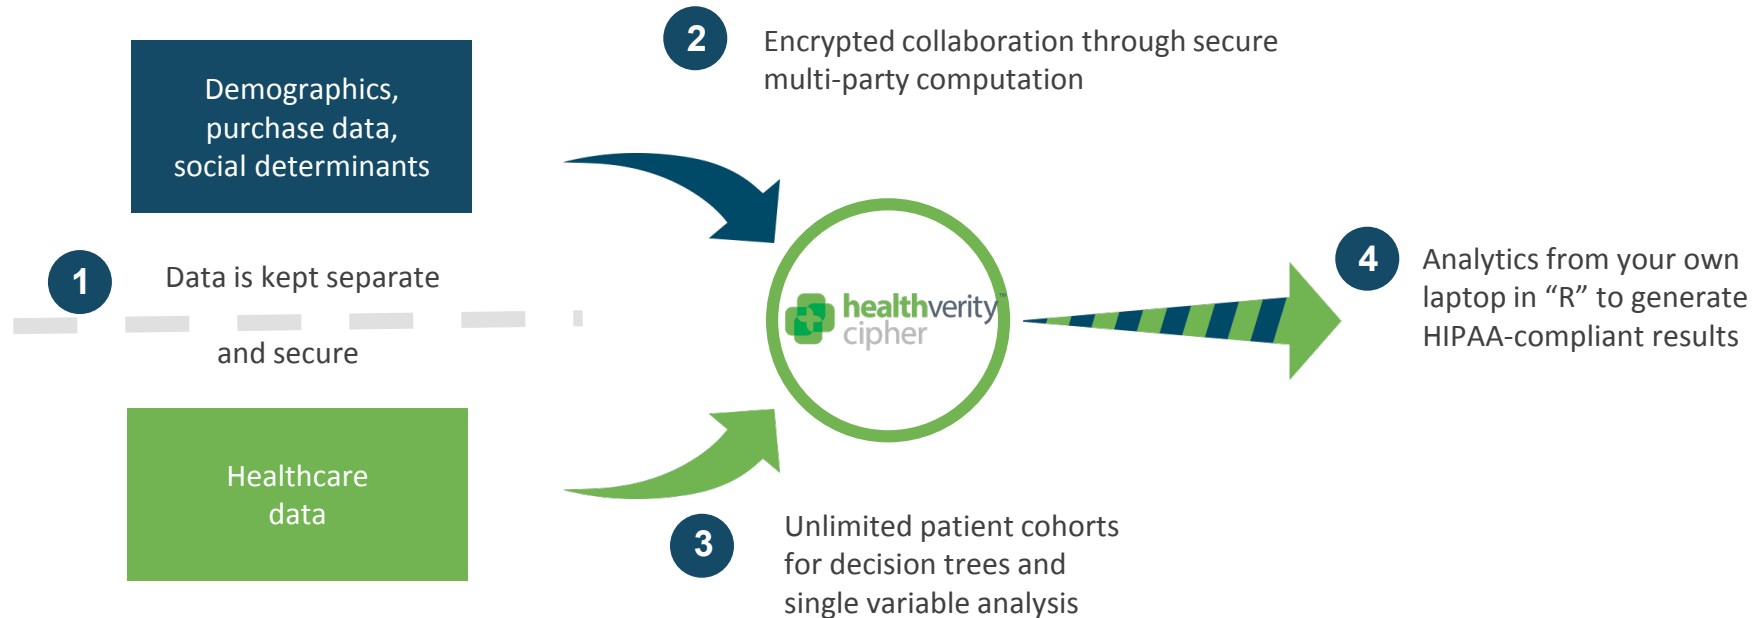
Demographics, purchase data, social determinants

2

Encrypted collaboration through secure multi-party computation

1

Data is kept separate

and secure

healthverity cipher

4

Analytics from your own laptop in “R” to generate HIPAA-compliant results

Healthcare data

3

Unlimited patient cohorts for decision trees and single variable analysis